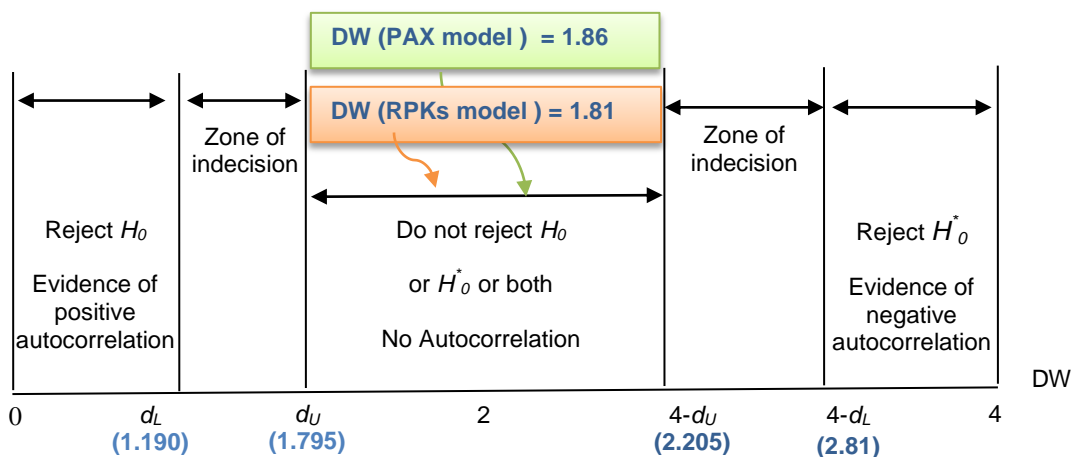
DW (PAX model ) = 1.86

DW (RPKs model ) = 1.81

Zone of indecision

Zone of indecision

Reject $H_0$

Evidence of positive autocorrelation

Do not reject $H_0$

or $H^*_0$ or both

No Autocorrelation

Reject $H^*_0$

Evidence of negative autocorrelation

DW

0

$d_L$
(1.190)

$d_U$
(1.795)

2

4-$d_U$
(2.205)

4-$d_L$
(2.81)

4